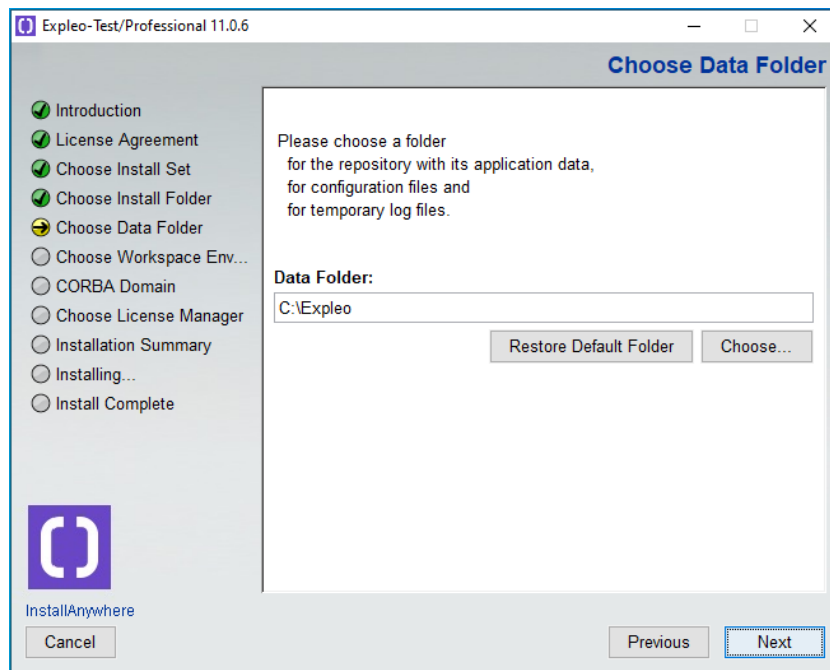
Expleo-Test/Professional 11.0.6

Choose Data Folder

Introduction
License Agreement
Choose Install Set
Choose Install Folder
Choose Data Folder
Choose Workspace Env...
CORBA Domain
Choose License Manager
Installation Summary
Installing...
Install Complete

Please choose a folder
for the repository with its application data,
for configuration files and
for temporary log files.

Data Folder:
C:\Expleo

Restore Default Folder
Choose...

InstallAnywhere

Cancel
Previous
Next